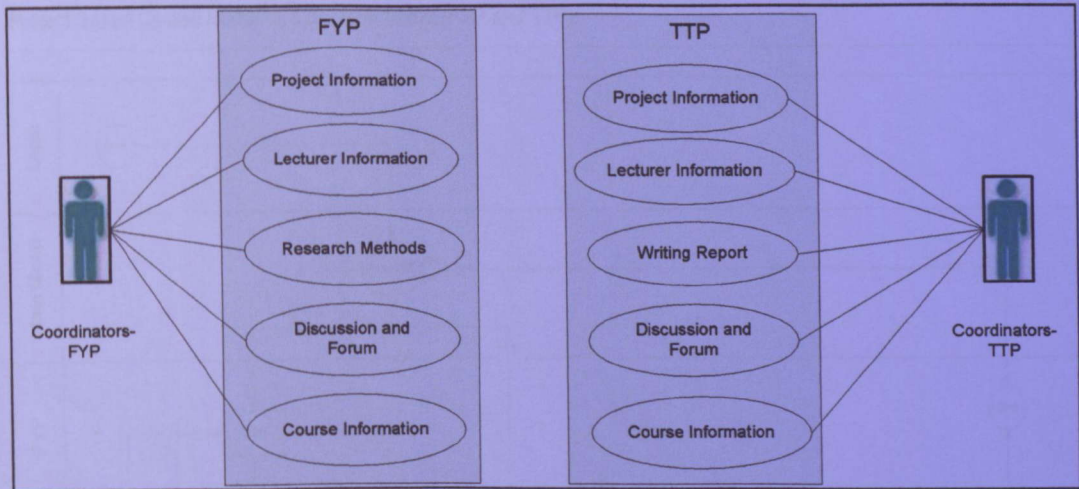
FYP

Project Information

Lecturer Information

Research Methods

Discussion and Forum

Course Information

Coordinators-FYP

TTP

Project Information

Lecturer Information

Writing Report

Discussion and Forum

Course Information

Coordinators-TTP